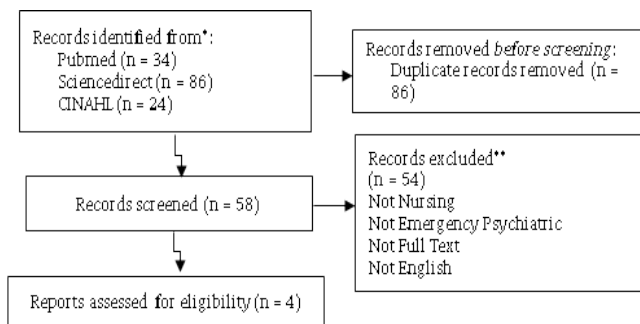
Records identified from*:
Pubmed (n = 34)
Sciencedirect (n = 86)
CINAHL (n = 24)

Records removed *before screening*:
Duplicate records removed (n = 86)

Records screened (n = 58)

Records excluded**
(n = 54)
Not Nursing
Not Emergency Psychiatric
Not Full Text
Not English

Reports assessed for eligibility (n = 4)